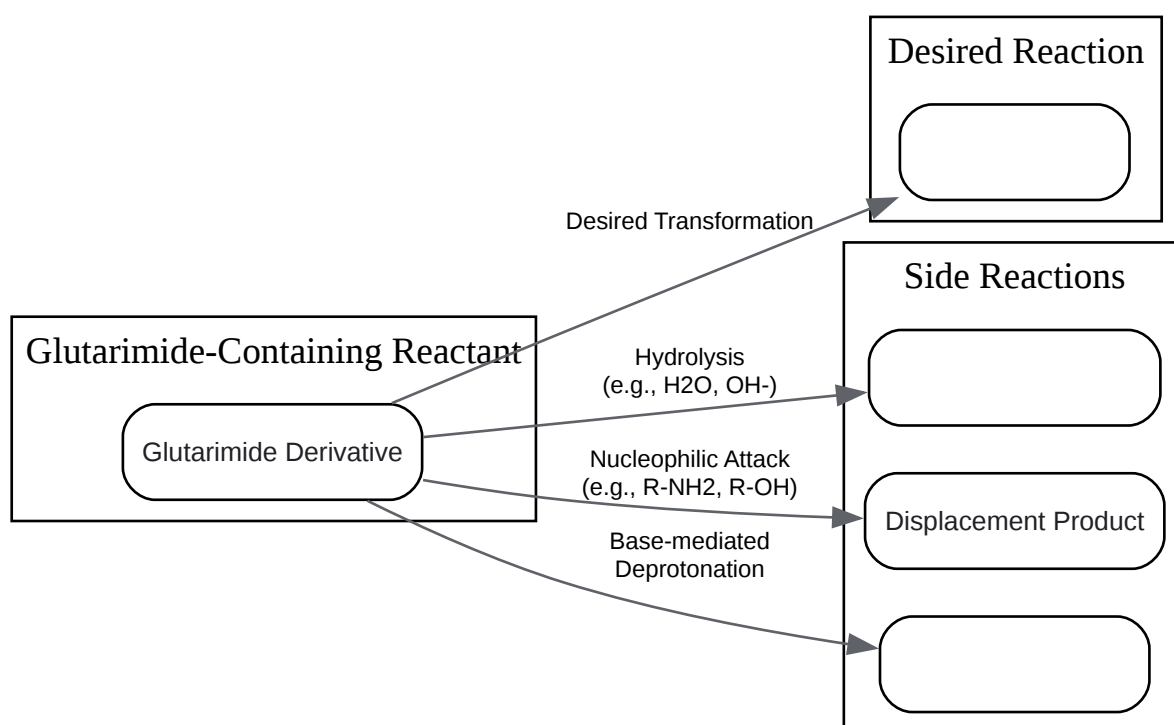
Desired Reaction

Desired Transformation

Side Reactions

Glutarimide-Containing Reactant

Glutarimide Derivative

Hydrolysis
(e.g., H2O, OH-)

Nucleophilic Attack
(e.g., R-NH2, R-OH)

Displacement Product

Base-mediated
Deprotonation